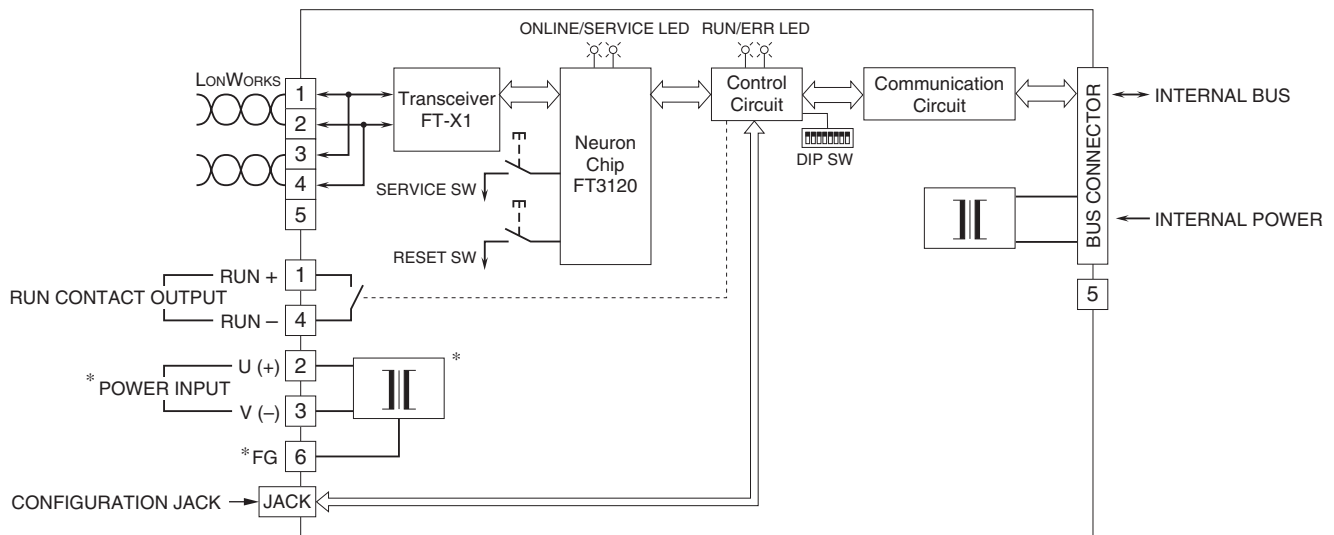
ONLINE/SERVICE LED
RUN/ERR LED
LONWORKS
1
2
3
4
5
Transceiver FT-X1
Neuron Chip FT3120
Control Circuit
Communication Circuit
BUS CONNECTOR
INTERNAL BUS
DIP SW
SERVICE SW
RESET SW
INTERNAL POWER
RUN +
1
RUN CONTACT OUTPUT
RUN –
4
5
U (+)
2
*
* POWER INPUT
V (–)
3
*FG
6
CONFIGURATION JACK
JACK